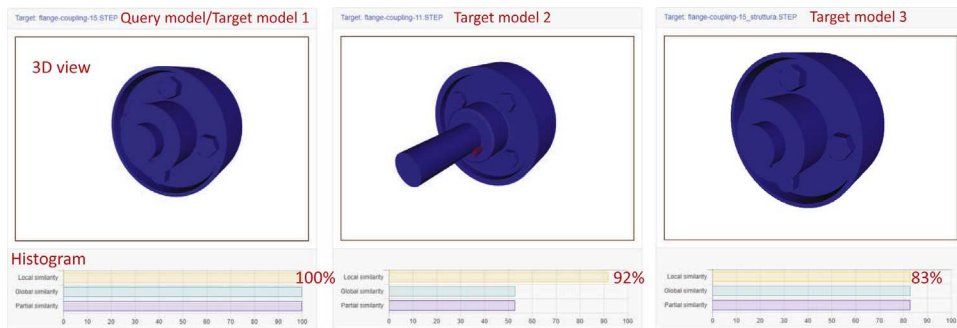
Target: flange-coupling-15.STEP Query model/Target model 1

3D view

Histogram

Local similarity
Global similarity
Partial similarity

100%

0 10 20 30 40 50 60 70 80 90 100

Target: flange-coupling-11.STEP Target model 2

Local similarity
Global similarity
Partial similarity

92%

0 10 20 30 40 50 60 70 80 90 100

Target: flange-coupling-15_struttura.STEP Target model 3

Local similarity
Global similarity
Partial similarity

83%

0 10 20 30 40 50 60 70 80 90 100